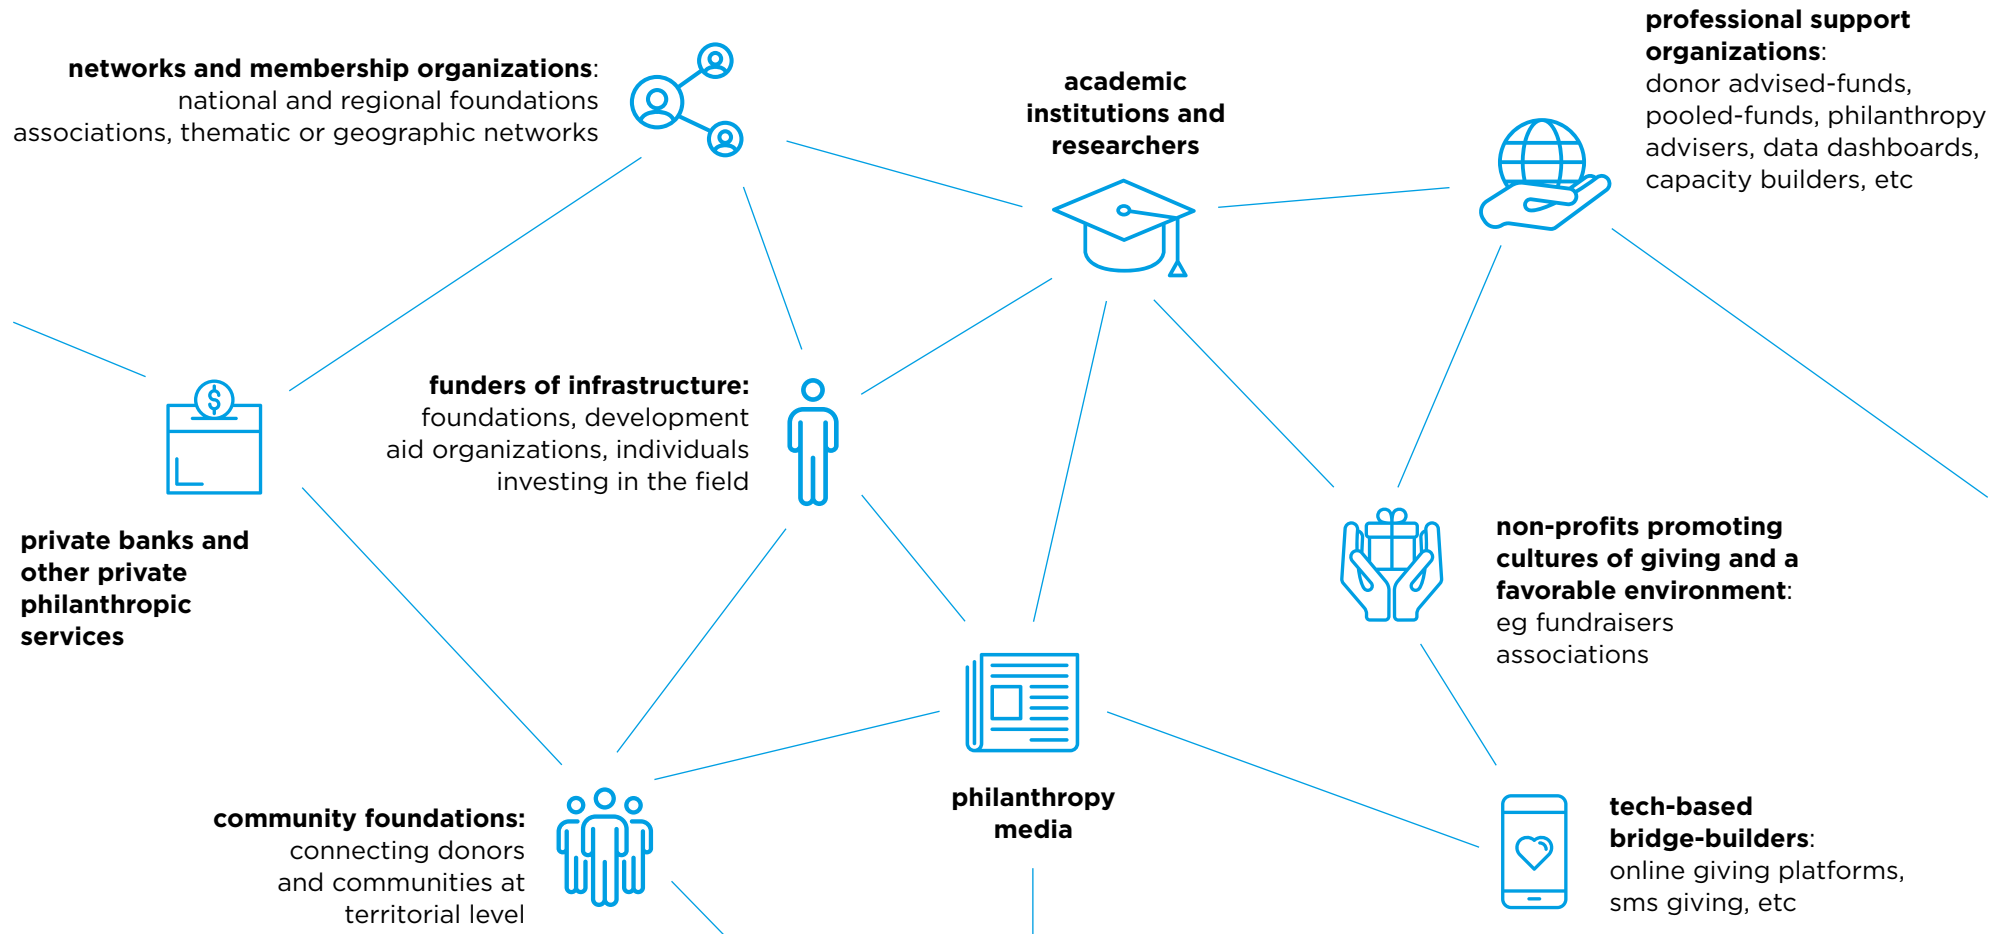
**networks and membership organizations**: national and regional foundations associations, thematic or geographic networks

**academic institutions and researchers**

**professional support organizations**: donor advised-funds, pooled-funds, philanthropy advisers, data dashboards, capacity builders, etc

**funders of infrastructure:** foundations, development aid organizations, individuals investing in the field

**private banks and other private philanthropic services**

**non-profits promoting cultures of giving and a favorable environment**: eg fundraisers associations

**philanthropy media**

**community foundations:** connecting donors and communities at territorial level

**tech-based bridge-builders**: online giving platforms, sms giving, etc